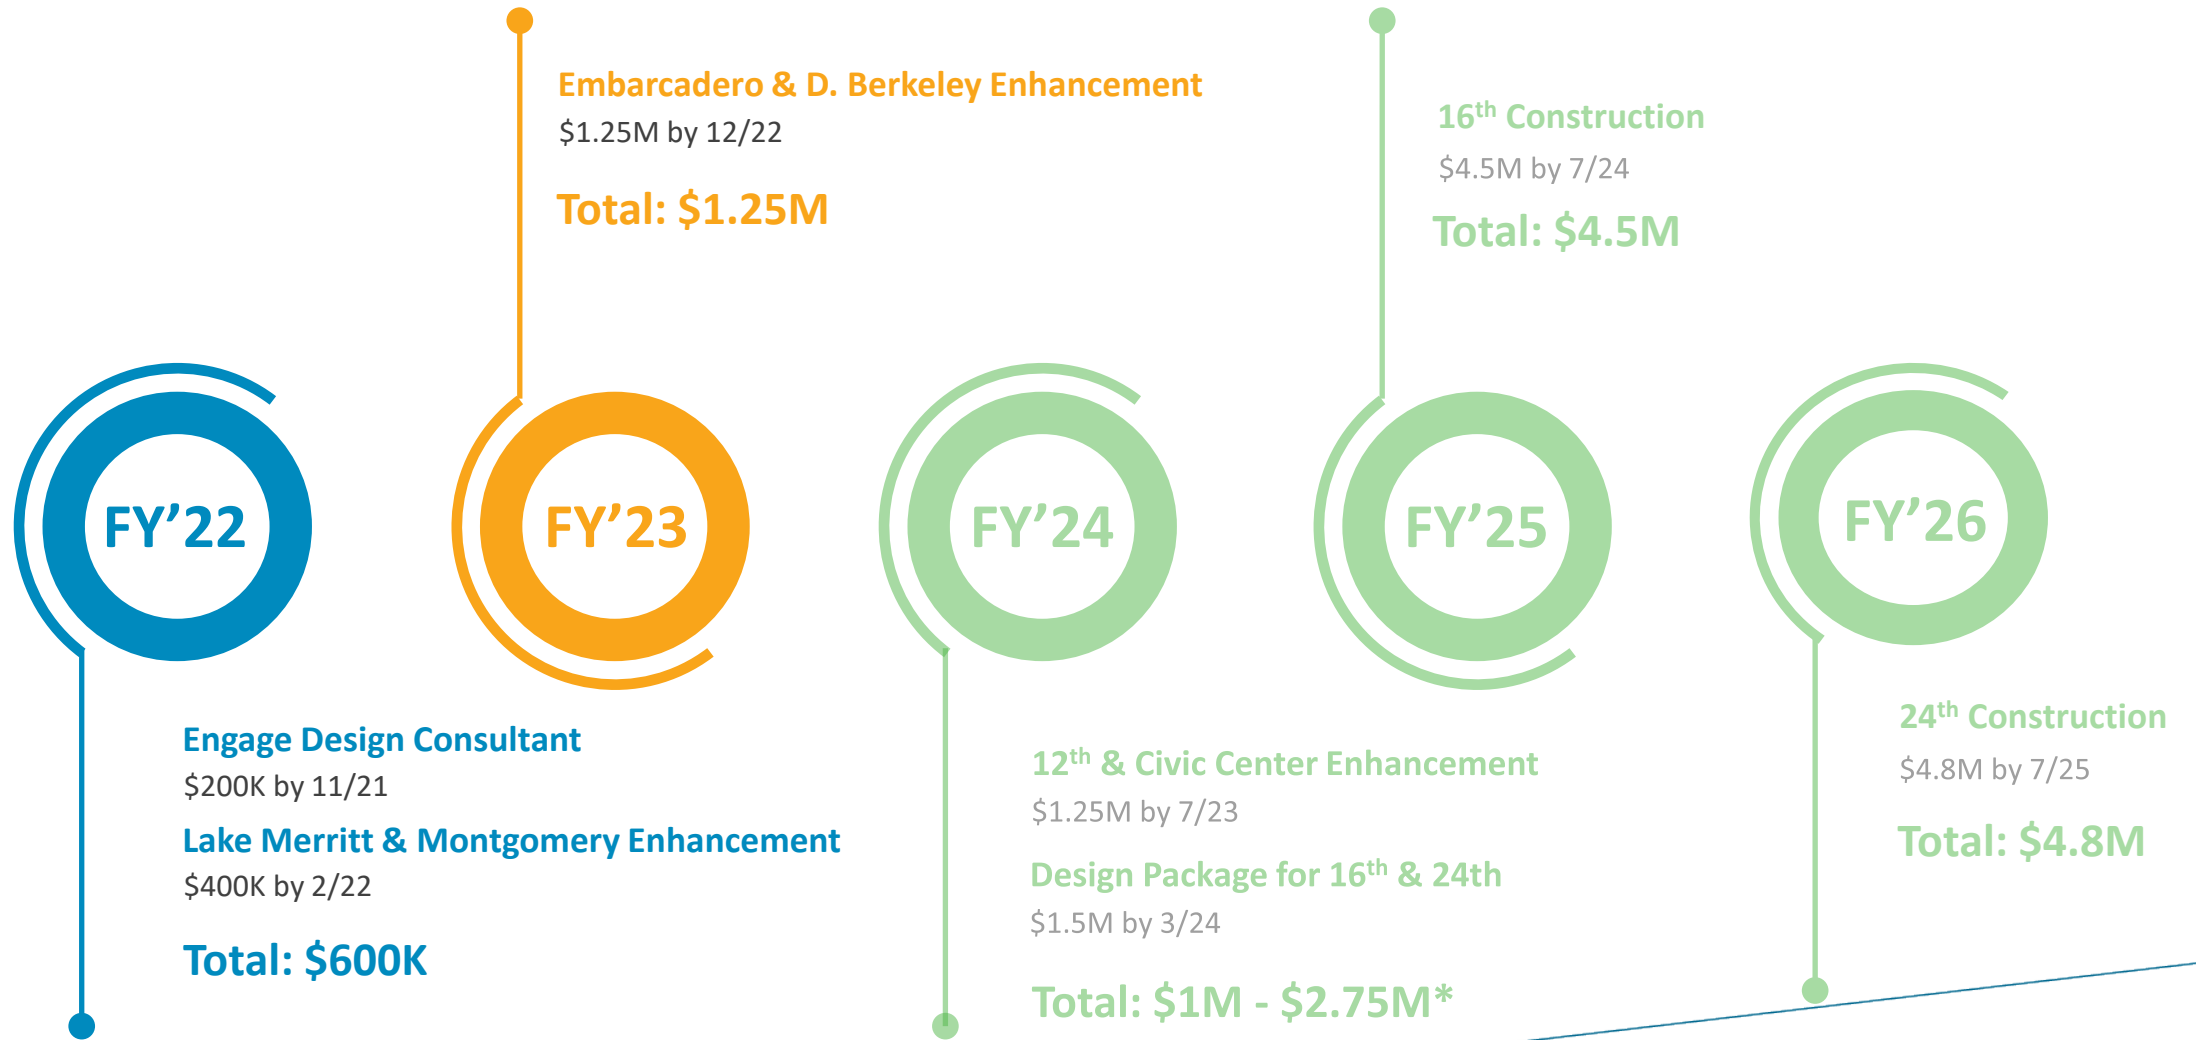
Embarcadero & D. Berkeley Enhancement
$1.25M by 12/22

Total: $1.25M

16$^{th}$ Construction
$4.5M by 7/24

Total: $4.5M

FY’22

FY’23

FY’24

FY’25

FY’26

Engage Design Consultant
$200K by 11/21

Lake Merritt & Montgomery Enhancement
$400K by 2/22

Total: $600K

12$^{th}$ & Civic Center Enhancement
$1.25M by 7/23

Design Package for 16$^{th}$ & 24th
$1.5M by 3/24

Total: $1M - $2.75M*

24$^{th}$ Construction
$4.8M by 7/25

Total: $4.8M